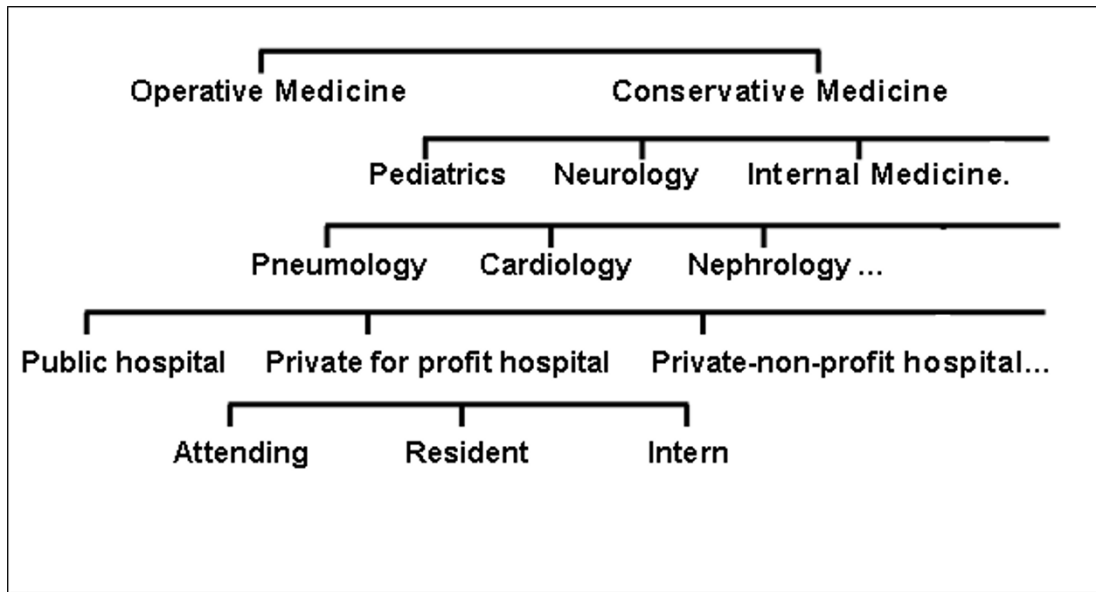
Operative Medicine Conservative Medicine

Pediatrics Neurology Internal Medicine.

Pneumology Cardiology Nephrology ...

Public hospital Private for profit hospital Private-non-profit hospital...

Attending Resident Intern